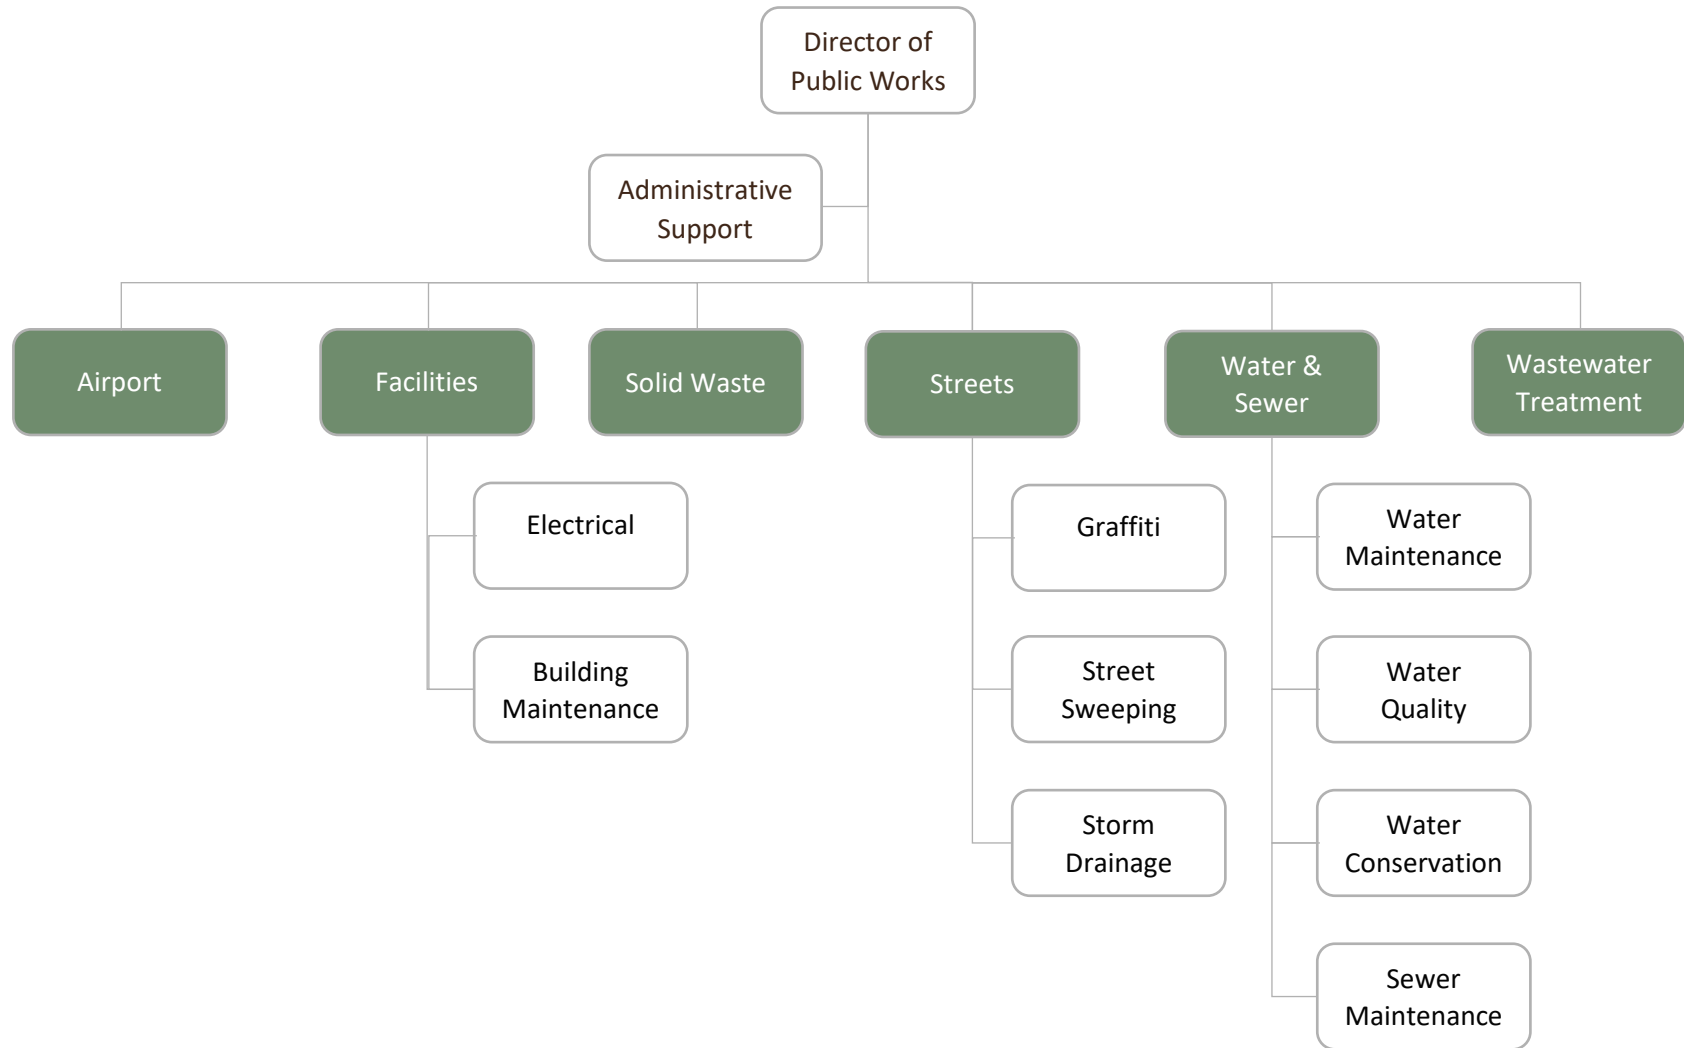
Director of Public Works

Administrative Support

Airport

Facilities

Solid Waste

Streets

Water & Sewer

Wastewater Treatment

Electrical

Building Maintenance

Graffiti

Street Sweeping

Storm Drainage

Water Maintenance

Water Quality

Water Conservation

Sewer Maintenance